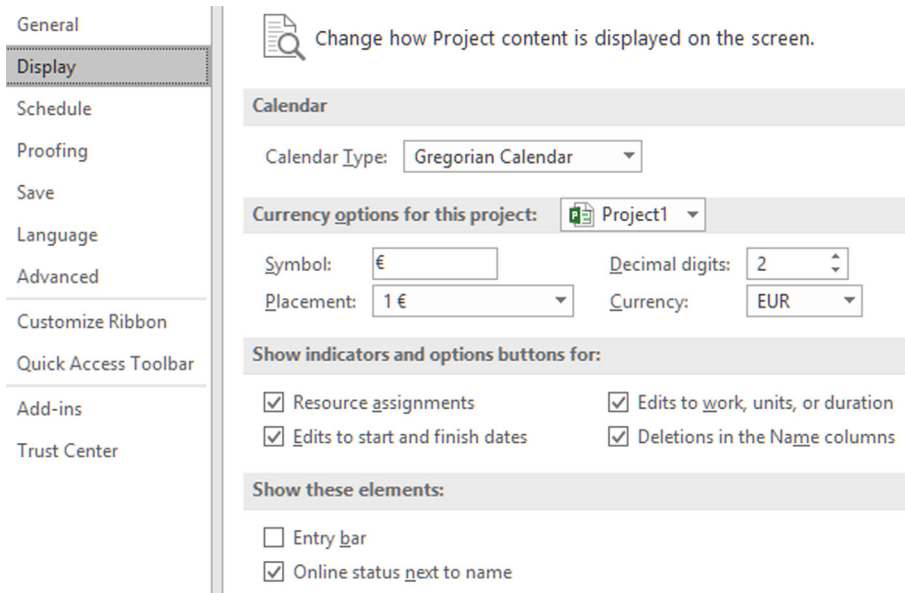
General
Display
Schedule
Proofing
Save
Language
Advanced
Customize Ribbon
Quick Access Toolbar
Add-ins
Trust Center

Change how Project content is displayed on the screen.

Calendar

Calendar Type: Gregorian Calendar

Currency options for this project: Project1

Symbol: €
Placement: 1 €
Decimal digits: 2
Currency: EUR

Show indicators and options buttons for:

☑ Resource assignments
☑ Edits to start and finish dates
☑ Edits to work, units, or duration
☑ Deletions in the Name columns

Show these elements:

☐ Entry bar
☑ Online status next to name